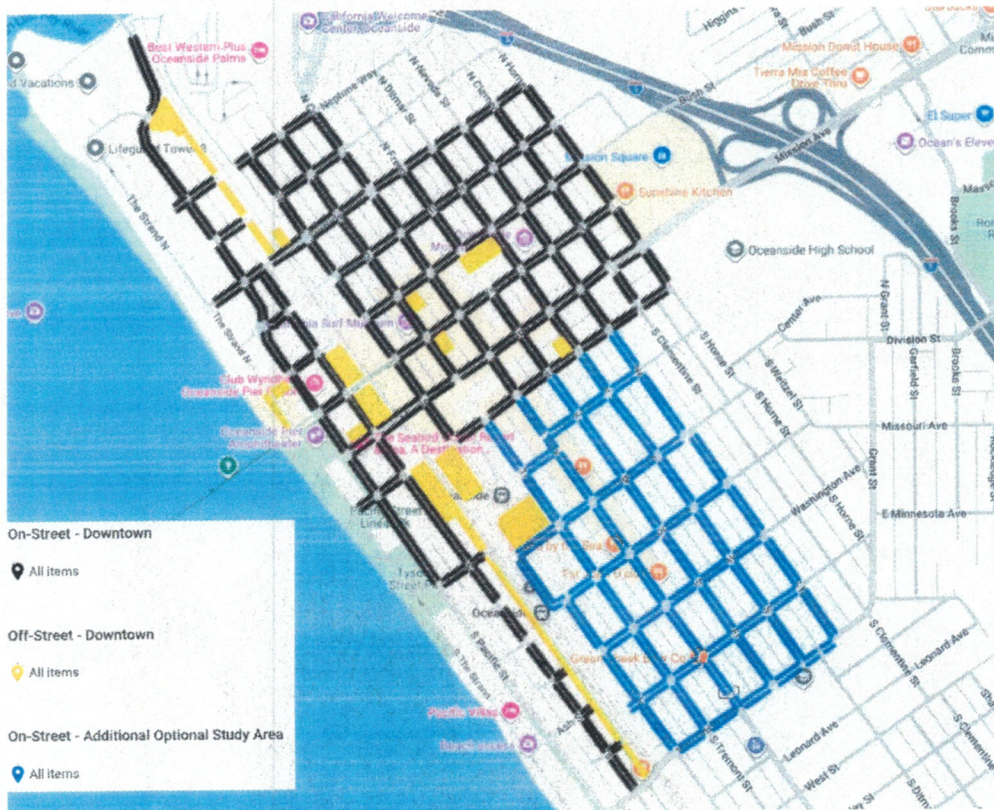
California Welcome Center Oceanside
Best Western Plus Oceanside Palms
d Vacations
Lifeguard Tower 3
The Strand N
Neptune Way
N Myers St
N Nevada St
N Cleveland St
N Horne St
Higgins
Bush St
Mission Donut House
Tierra Mia Coffee Drive Thru
Bush St
Mission Ave
El Super
Ocean's Eleven
Mission Square
Sunshine Kitchen
Oceanside High School
Museum
California Surf Museum
Club Wyndham Oceanside Pier Resort
Oceanside Pier Amphitheater
The Seabird Ocean Resort & Spa, A Destination
Oceanside
Pacific Street Linear Park
Lyons Street
Oceanside
Center Ave
Division St
N Grant St
Garfield St
Brooks St
S Clementine St
S Horne St
S Tremont St
S Freeman St
Missouri Ave
Grant St
Washington Ave
E Minnesota Ave
S Horne St
S Pacific St
The Strand
Pacific Vibes
Beach Bistro
Leonard Ave
S Clementine St
West St
S Tremont St
Green Creek
On-Street - Downtown
All items
Off-Street - Downtown
All items
On-Street - Additional Optional Study Area
All items